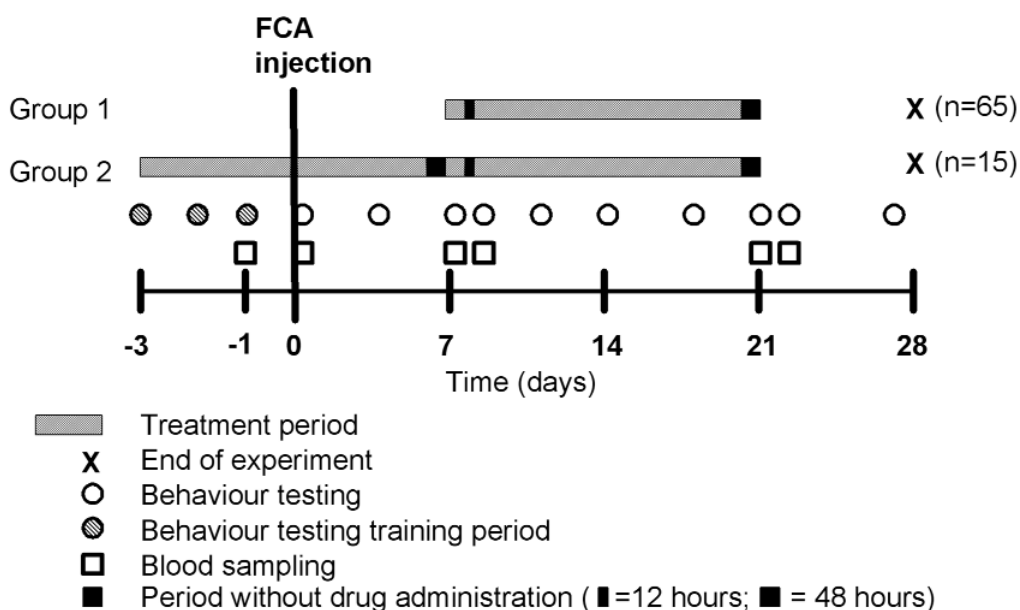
FCA injection

Group 1

X (n=65)

Group 2

X (n=15)

-3 -1 0 7 14 21 28

Time (days)

Treatment period

X End of experiment

Behaviour testing

Behaviour testing training period

Blood sampling

Period without drug administration ( ▮=12 hours; ■ = 48 hours)